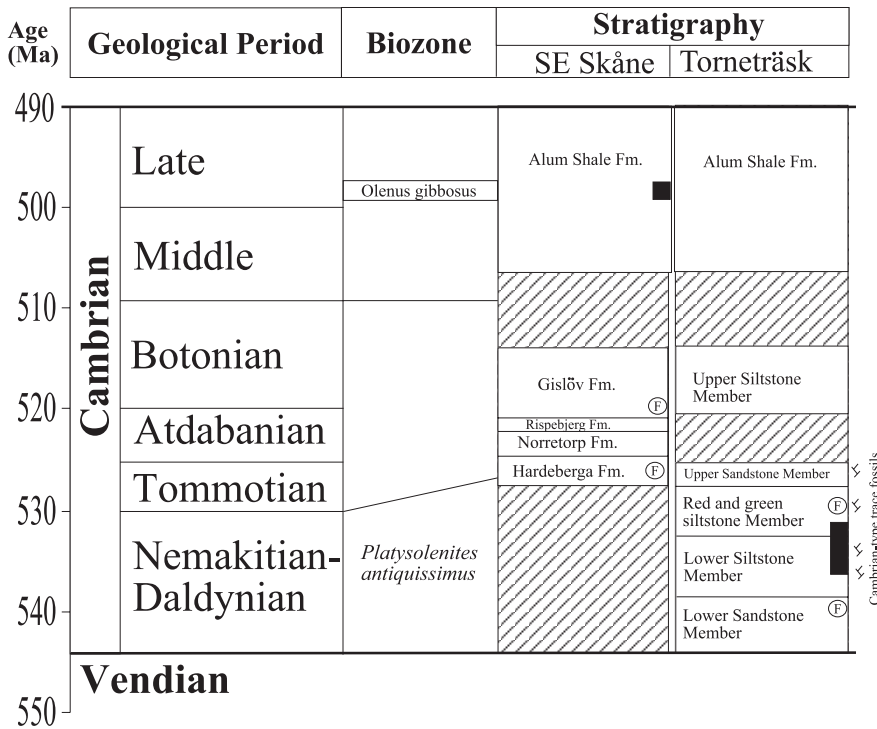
| Age (Ma) | Geological Period | | Biozone | Stratigraphy SE Skåne | Stratigraphy Torneträsk |
|---|---|---|---|---|---|
| 490 | Cambrian | Late | Olenus gibbosus | Alum Shale Fm. | Alum Shale Fm. |
| 500 | | Middle | | | |
| 510 | | Botonian | | Gislöv Fm. (F) | Upper Siltstone Member |
| 520 | | Atdabanian | | Rispebjerg Fm. / Norretorp Fm. | |
| | | Tommotian | | Hardeberga Fm. (F) | Upper Sandstone Member |
| 530 | | Nemakitian-Daldynian | *Platysolenites antiquissimus* | | Red and green siltstone Member (F) |
| | | | | | Lower Siltstone Member |
| 540 | | | | | Lower Sandstone Member (F) |
| 550 | Vendian | | | | |

Cambrian-type trace fossils